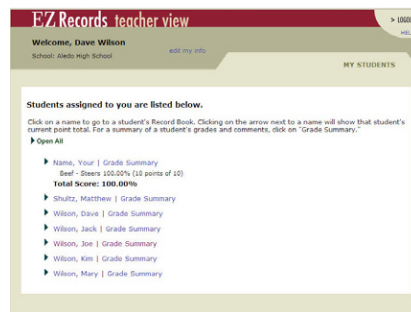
EZ Records teacher view

> LOG

HEL

Welcome, Dave Wilson

School: Aledo High School

edit my info

MY STUDENTS

Students assigned to you are listed below.

Click on a name to go to a student's Record Book. Clicking on the arrow next to a name will show that student's current point total. For a summary of a student's grades and comments, click on "Grade Summary."

Open All

Name, Your | Grade Summary

Beef - Steers 100.00% (10 points of 10)

Total Score: 100.00%

Shultz, Matthew | Grade Summary

Wilson, Dave | Grade Summary

Wilson, Jack | Grade Summary

Wilson, Joe | Grade Summary

Wilson, Kim | Grade Summary

Wilson, Mary | Grade Summary